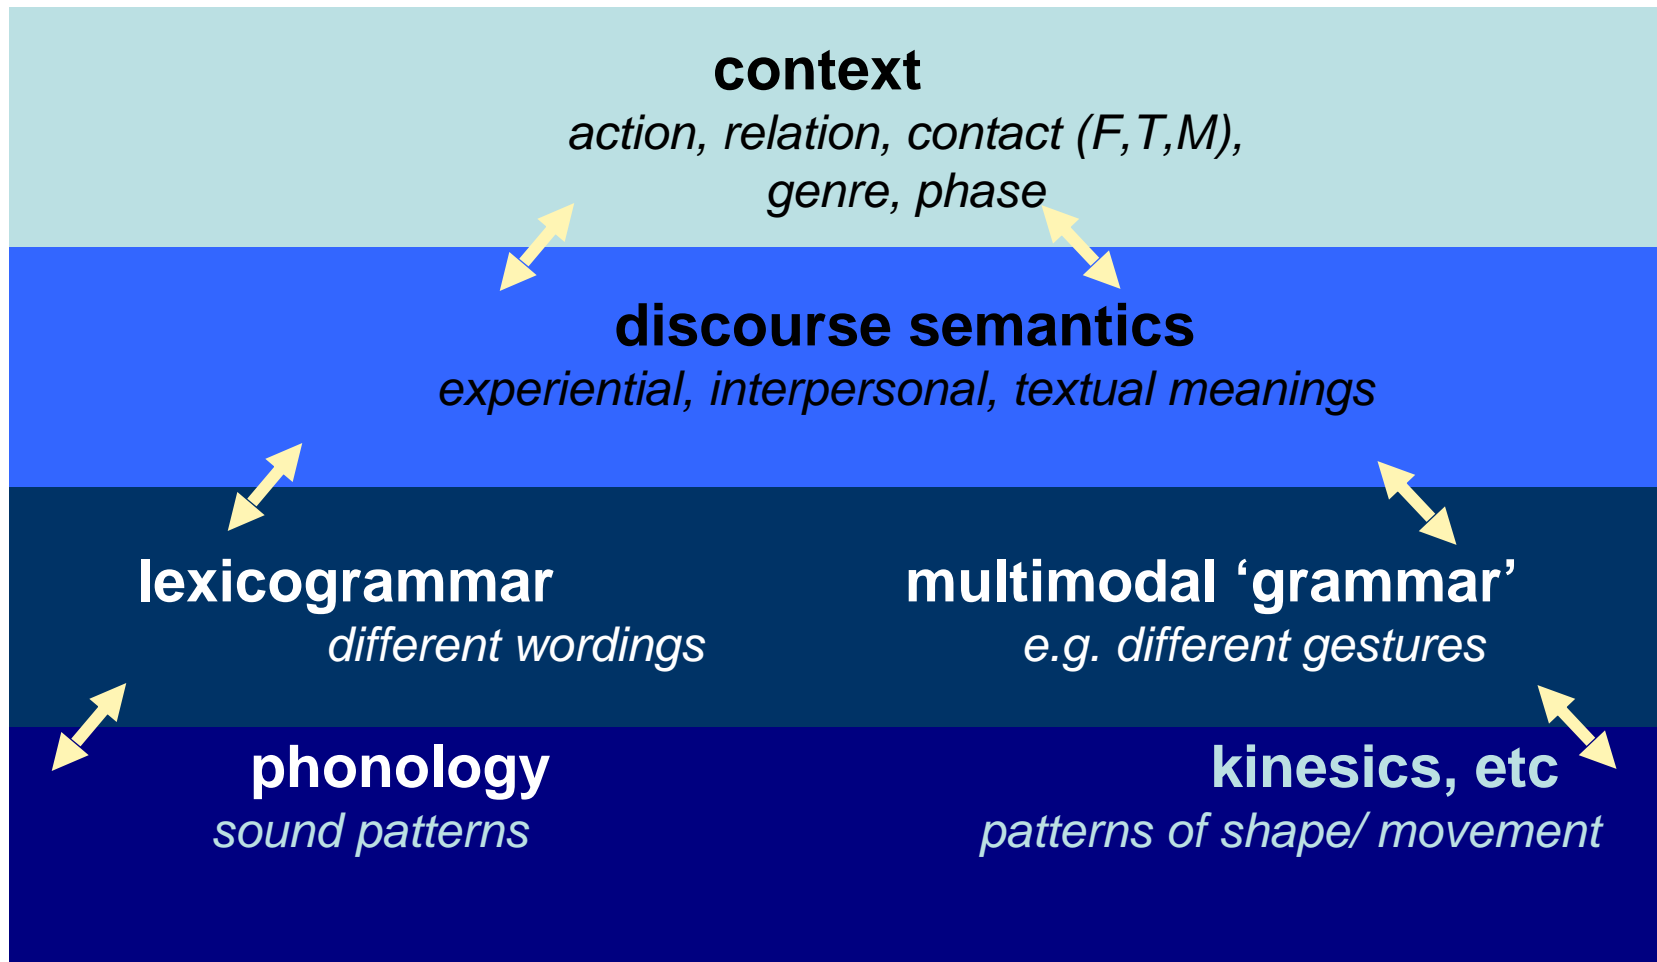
context
action, relation, contact (F,T,M), genre, phase

discourse semantics
experiential, interpersonal, textual meanings

lexicogrammar
different wordings

multimodal ‘grammar’
e.g. different gestures

phonology
sound patterns

kinesics, etc
patterns of shape/ movement